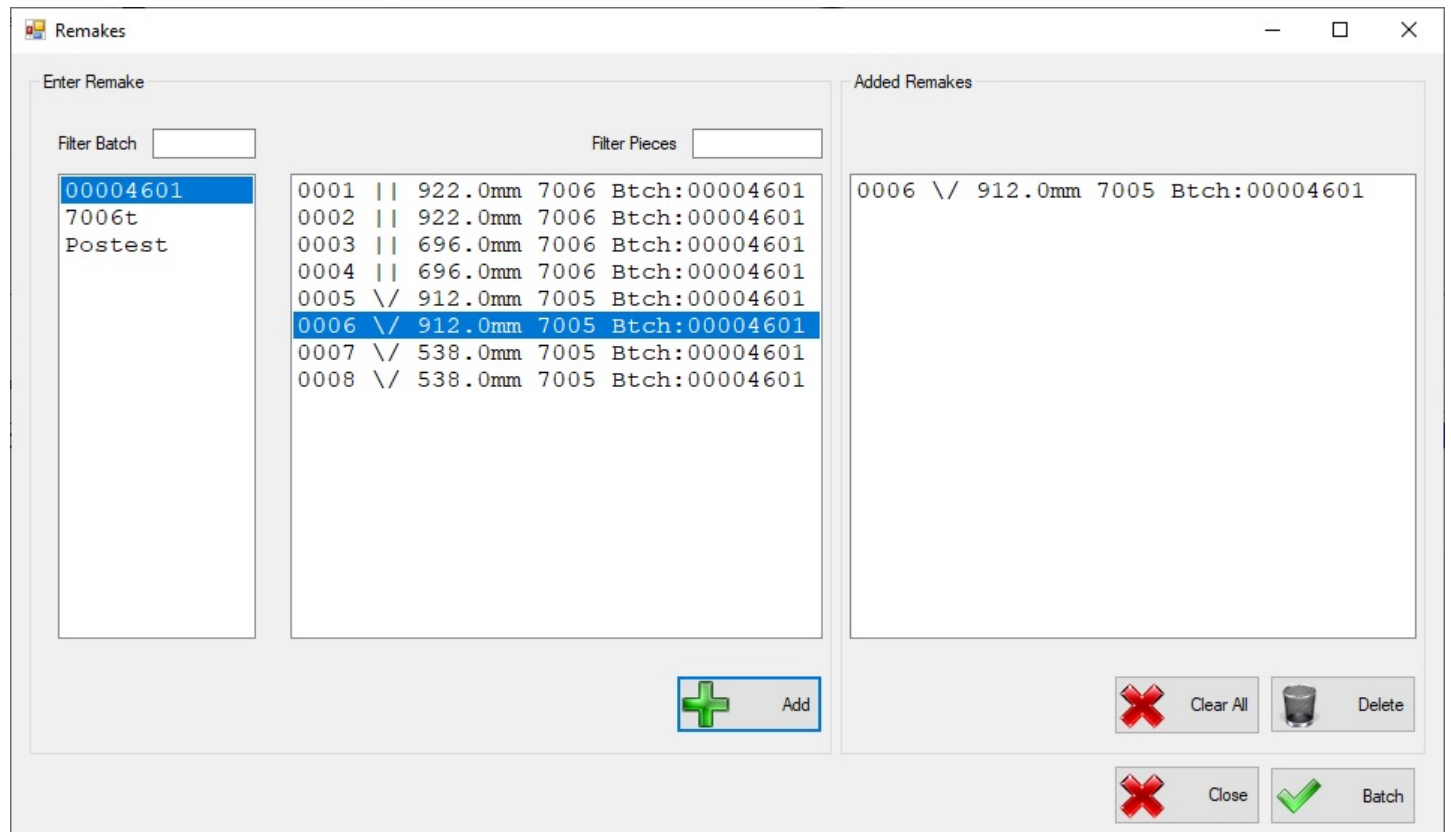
Remakes

Enter Remake

Filter Batch

Filter Pieces

00004601
7006t
Postest

0001 || 922.0mm 7006 Btch:00004601
0002 || 922.0mm 7006 Btch:00004601
0003 || 696.0mm 7006 Btch:00004601
0004 || 696.0mm 7006 Btch:00004601
0005 \/ 912.0mm 7005 Btch:00004601
0006 \/ 912.0mm 7005 Btch:00004601
0007 \/ 538.0mm 7005 Btch:00004601
0008 \/ 538.0mm 7005 Btch:00004601

Add

Added Remakes

0006 \/ 912.0mm 7005 Btch:00004601

Clear All

Delete

Close

Batch